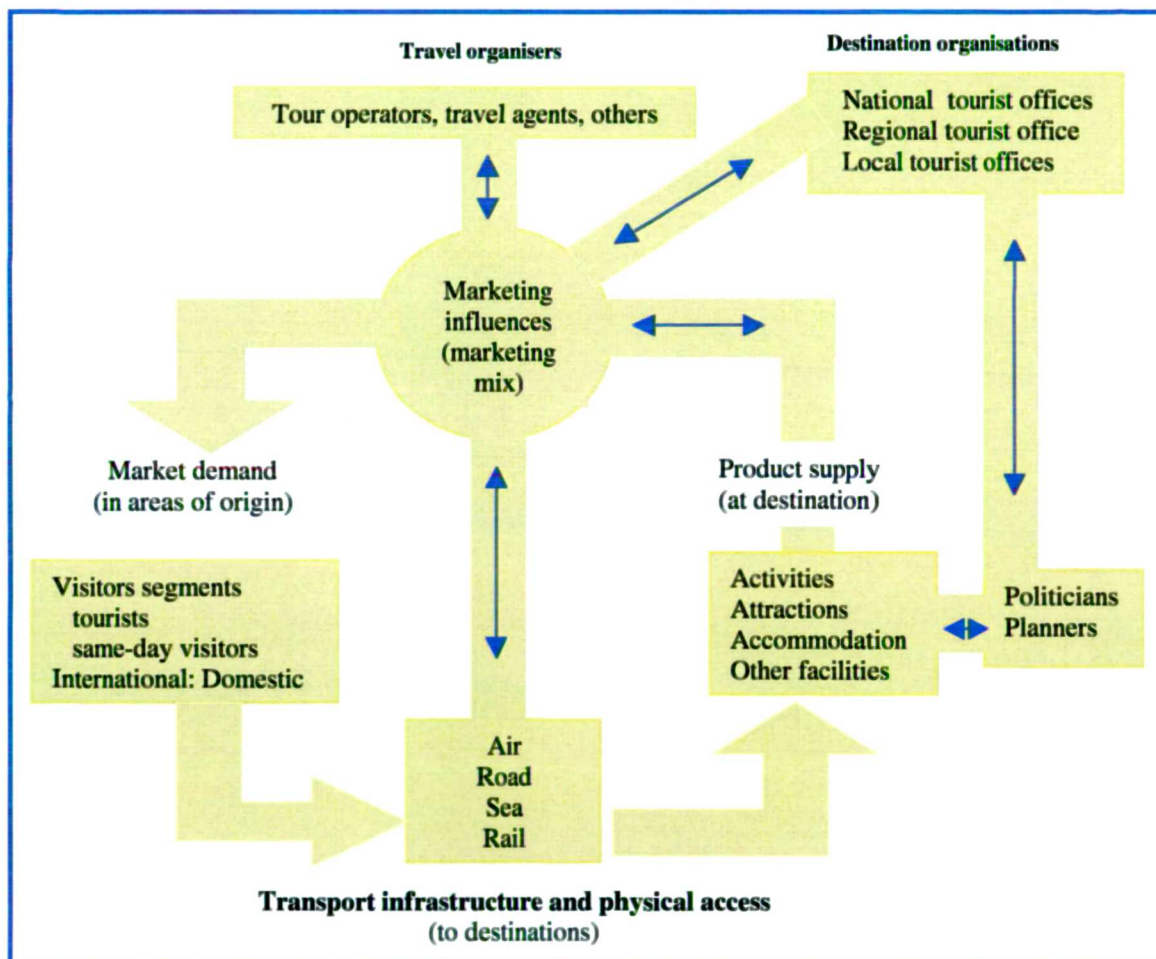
Travel organisers

Tour operators, travel agents, others

Destination organisations

National tourist offices
Regional tourist office
Local tourist offices

Marketing influences (marketing mix)

Market demand (in areas of origin)

Product supply (at destination)

Visitors segments
tourists
same-day visitors
International: Domestic

Activities
Attractions
Accommodation
Other facilities

Politicians
Planners

Air
Road
Sea
Rail

Transport infrastructure and physical access
(to destinations)